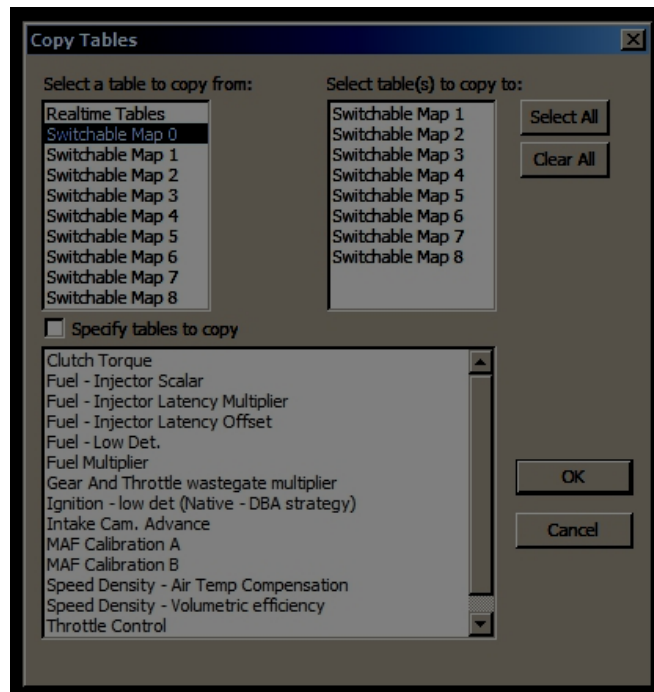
Copy Tables

Select a table to copy from:

Realtime Tables
Switchable Map 0
Switchable Map 1
Switchable Map 2
Switchable Map 3
Switchable Map 4
Switchable Map 5
Switchable Map 6
Switchable Map 7
Switchable Map 8

Select table(s) to copy to:

Switchable Map 1
Switchable Map 2
Switchable Map 3
Switchable Map 4
Switchable Map 5
Switchable Map 6
Switchable Map 7
Switchable Map 8

Select All

Clear All

Specify tables to copy

Clutch Torque
Fuel - Injector Scalar
Fuel - Injector Latency Multiplier
Fuel - Injector Latency Offset
Fuel - Low Det.
Fuel Multiplier
Gear And Throttle wastegate multiplier
Ignition - low det (Native - DBA strategy)
Intake Cam. Advance
MAF Calibration A
MAF Calibration B
Speed Density - Air Temp Compensation
Speed Density - Volumetric efficiency
Throttle Control

OK

Cancel